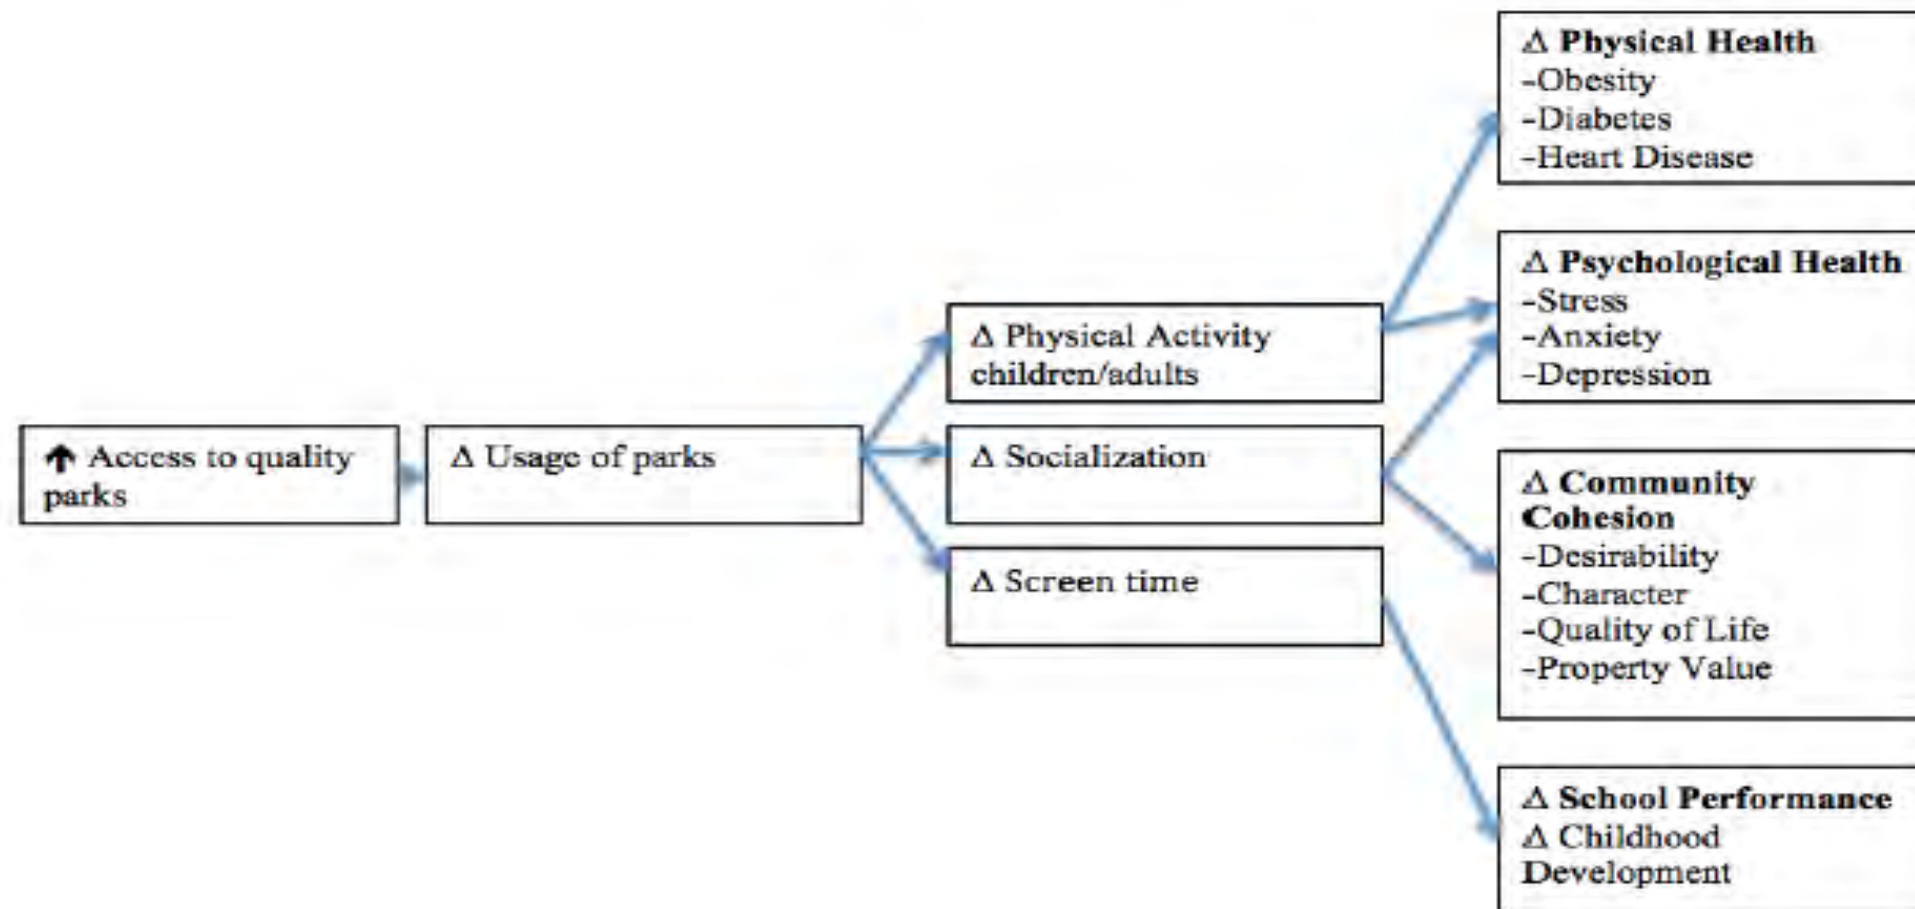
↑ Access to quality parks

Δ Usage of parks

Δ Physical Activity children/adults

Δ Socialization

Δ Screen time

Δ Physical Health
-Obesity
-Diabetes
-Heart Disease

Δ Psychological Health
-Stress
-Anxiety
-Depression

Δ Community Cohesion
-Desirability
-Character
-Quality of Life
-Property Value

Δ School Performance
Δ Childhood Development